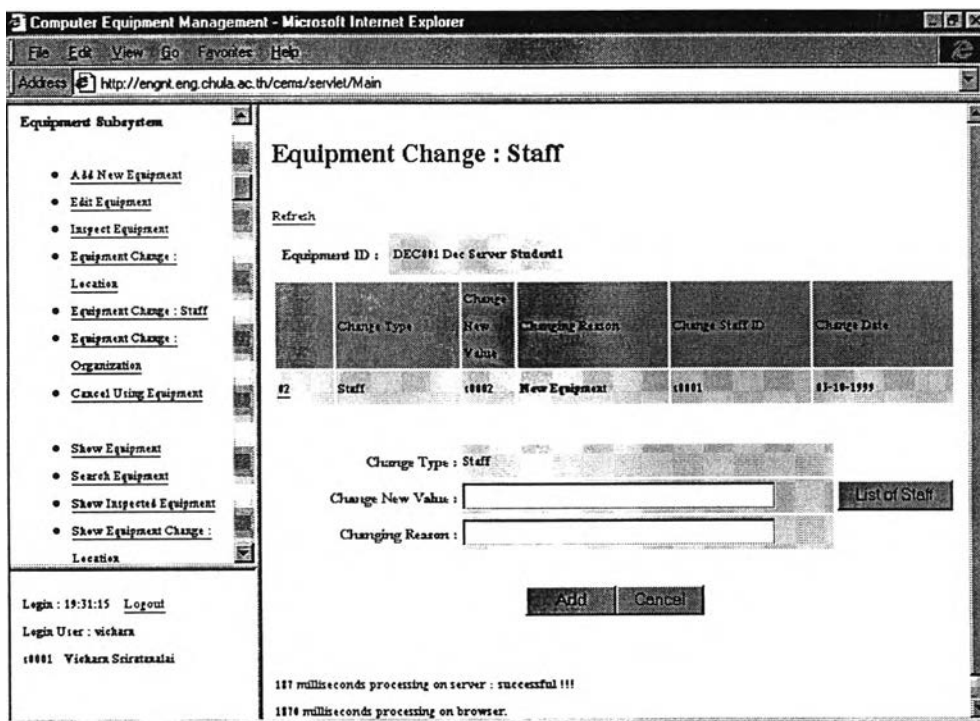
Computer Equipment Management - Microsoft Internet Explorer

File Edit View Go Favorites Help

Address http://engnt.eng.chula.ac.th/cems/servlet/Main

Equipment Subsystem

- Add New Equipment
- Edit Equipment
- Inspect Equipment
- Equipment Change : Location
- Equipment Change : Staff
- Equipment Change : Organization
- Cancel Using Equipment

- Show Equipment
- Search Equipment
- Show Inspected Equipment
- Show Equipment Change : Location

Login : 19:31:15 Logout

Login User : vichara

s0001 Vichara Sciratanalai

Equipment Change : Staff

Refresh

Equipment ID : DEC001 Dec Server Student1

| | Change Type | Change New Value | Changing Reason | Change Staff ID | Change Date |
|---|---|---|---|---|---|
| #2 | Staff | s0002 | New Equipment | s0001 | 03-10-1999 |

Change Type : Staff

Change New Value :

List of Staff

Changing Reason :

Add Cancel

187 milliseconds processing on server : successful !!!

1870 milliseconds processing on browser.